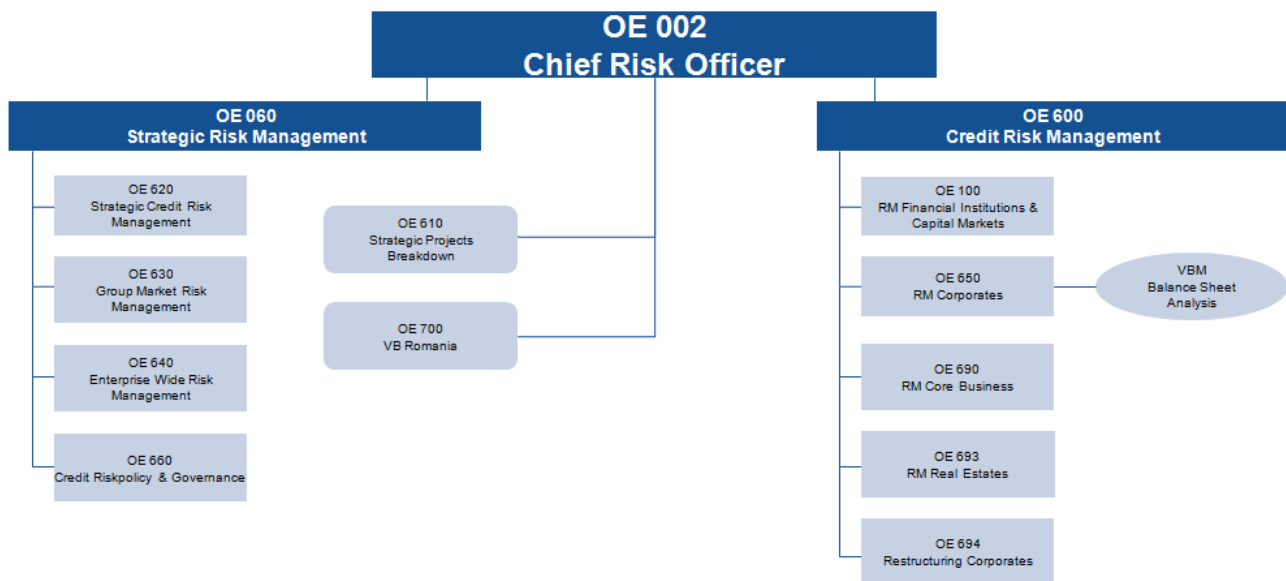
OE 002
Chief Risk Officer

OE 060
Strategic Risk Management

OE 620
Strategic Credit Risk Management

OE 630
Group Market Risk Management

OE 640
Enterprise Wide Risk Management

OE 660
Credit Riskpolicy & Governance

OE 610
Strategic Projects Breakdown

OE 700
VB Romania

OE 600
Credit Risk Management

OE 100
RM Financial Institutions & Capital Markets

OE 650
RM Corporates

VBM
Balance Sheet Analysis

OE 690
RM Core Business

OE 693
RM Real Estates

OE 694
Restructuring Corporates